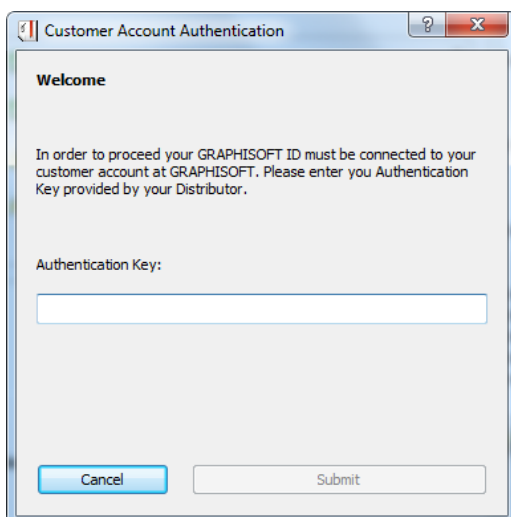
Customer Account Authentication

?

X

Welcome

In order to proceed your GRAPHISOFT ID must be connected to your customer account at GRAPHISOFT. Please enter you Authentication Key provided by your Distributor.

Authentication Key:

Cancel

Submit